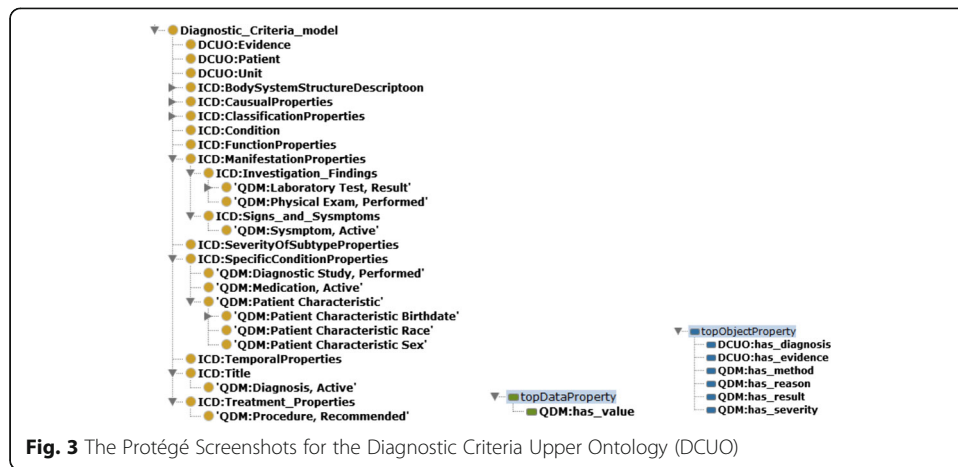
Diagnostic_Criteria_model
DCUO:Evidence
DCUO:Patient
DCUO:Unit
ICD:BodySystemStructureDescriptoon
ICD:CausualProperties
ICD:ClassificationProperties
ICD:Condition
ICD:FunctionProperties
ICD:ManifestationProperties
ICD:Investigation_Findings
'QDM:Laboratory Test, Result'
'QDM:Physical Exam, Performed'
ICD:Signs_and_Sysmptoms
'QDM:Sysmptom, Active'
ICD:SeverityOfSubtypeProperties
ICD:SpecificConditionProperties
'QDM:Diagnostic Study, Performed'
'QDM:Medication, Active'
'QDM:Patient Characteristic'
'QDM:Patient Characteristic Birthdate'
'QDM:Patient Characteristic Race'
'QDM:Patient Characteristic Sex'
ICD:TemporalProperties
ICD:Title
'QDM:Diagnosis, Active'
ICD:Treatment_Properties
'QDM:Procedure, Recommended'

topDataProperty
QDM:has_value

topObjectProperty
DCUO:has_diagnosis
DCUO:has_evidence
QDM:has_method
QDM:has_reason
QDM:has_result
QDM:has_severity

Fig. 3 The Protégé Screenshots for the Diagnostic Criteria Upper Ontology (DCUO)